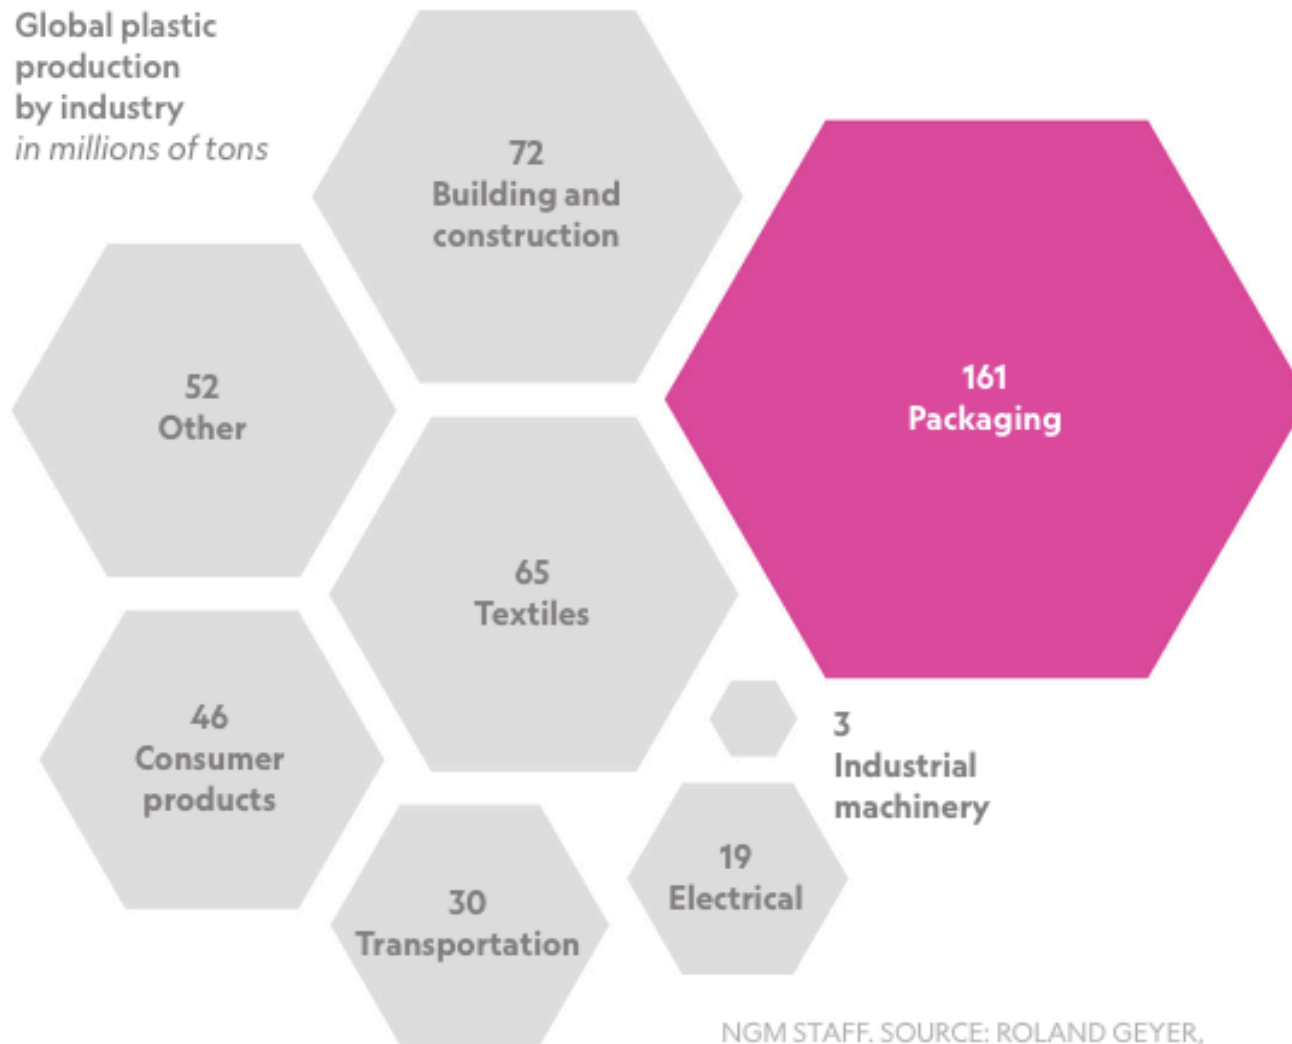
Global plastic production by industry
in millions of tons

72
Building and construction

52
Other

161
Packaging

65
Textiles

46
Consumer products

3
Industrial machinery

19
Electrical

30
Transportation

NGM STAFF. SOURCE: ROLAND GEYER,